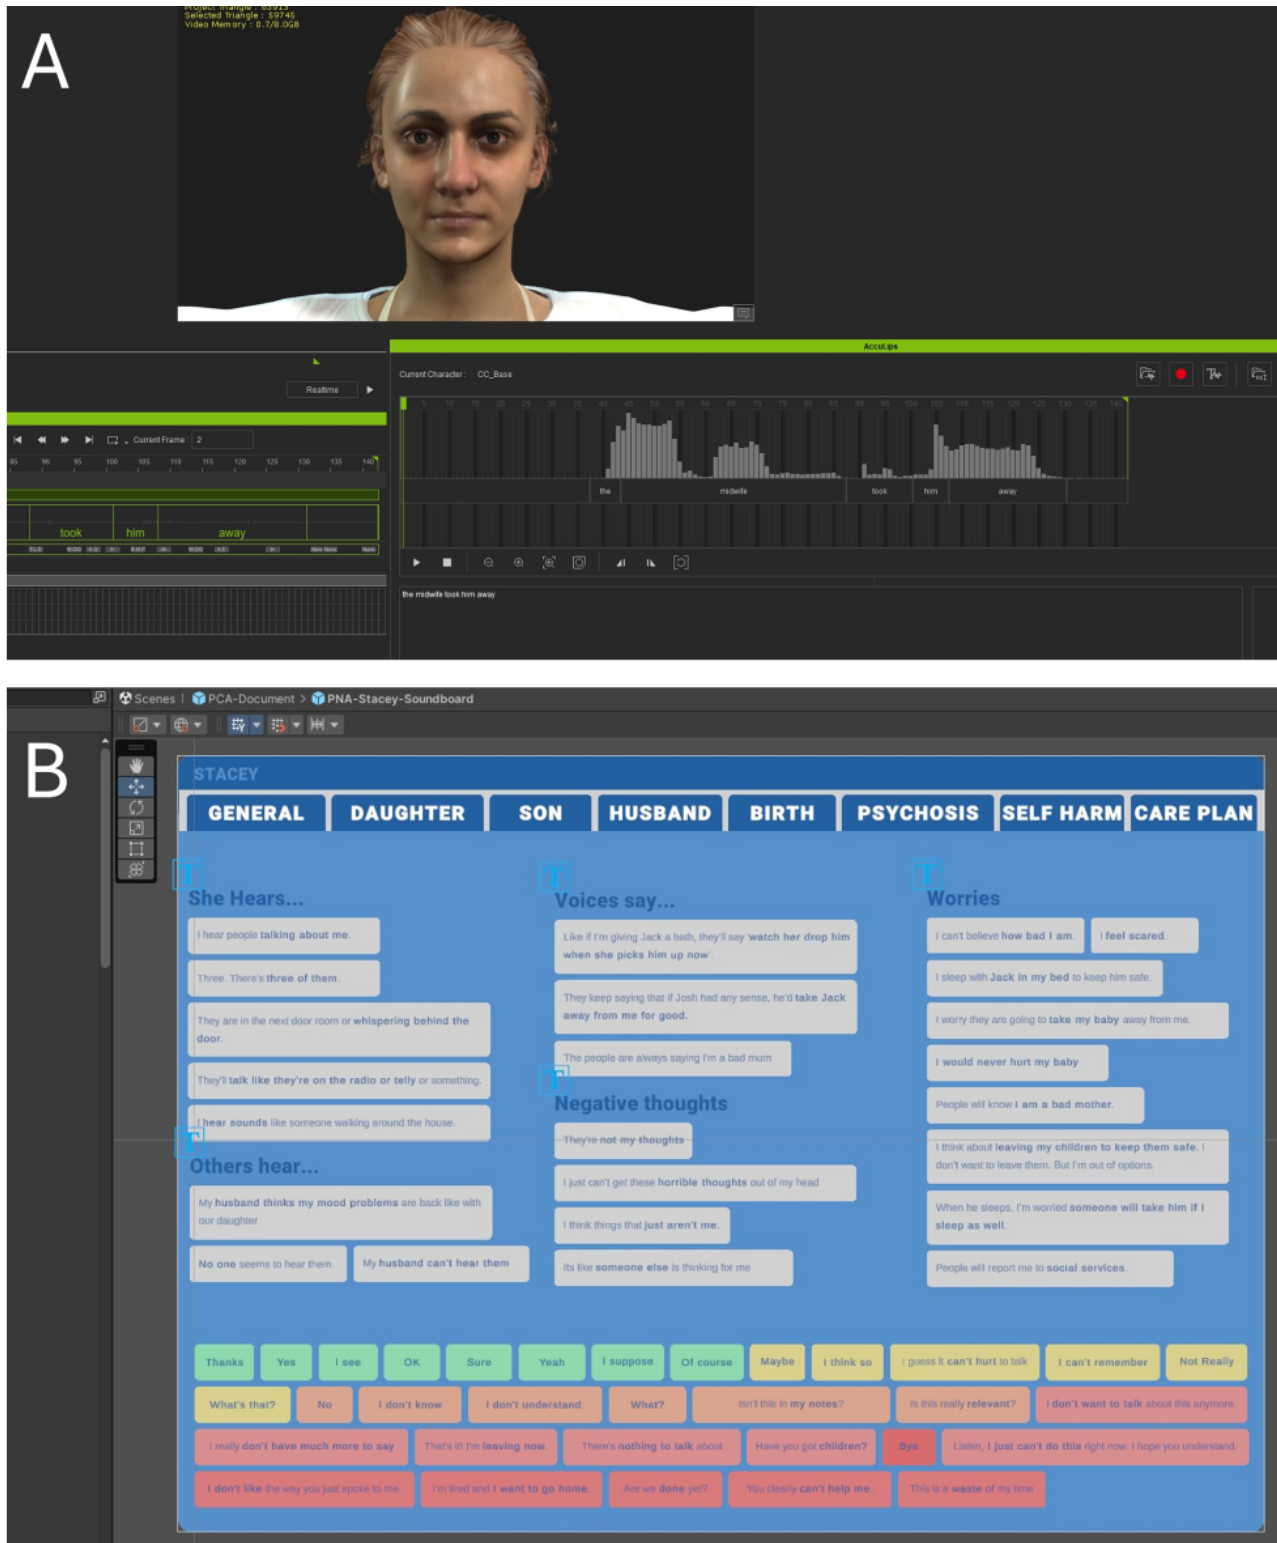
A

Project Triangle : 65913
Selected Triangle : 59745
Video Memory : 0.7/8.0GB

Realtime

Current Frame : 2

85 90 95 100 105 110 115 120 125 130 135 140

took him away

AccuLips

Current Character : CC_Base

5 10 15 20 25 30 35 40 45 50 55 60 65 70 75 80 85 90 95 100 105 110 115 120 125 130 135 140

the midwife took him away

the midwife took him away

B

Scenes | PCA-Document > PNA-Stacey-Soundboard

STACEY

GENERAL DAUGHTER SON HUSBAND BIRTH PSYCHOSIS SELF HARM CARE PLAN

She Hears...

I hear people talking about me.

Three. There's three of them.

They are in the next door room or whispering behind the door.

They'll talk like they're on the radio or telly or something.

I hear sounds like someone walking around the house.

Others hear...

My husband thinks my mood problems are back like with our daughter

No one seems to hear them.

My husband can't hear them

Voices say...

Like if I'm giving Jack a bath, they'll say 'watch her drop him when she picks him up now'.

They keep saying that if Josh had any sense, he'd take Jack away from me for good.

The people are always saying I'm a bad mum

Negative thoughts

They're not my thoughts

I just can't get these horrible thoughts out of my head

I think things that just aren't me.

Its like someone else is thinking for me

Worries

I can't believe how bad I am.

I feel scared.

I sleep with Jack in my bed to keep him safe.

I worry they are going to take my baby away from me.

I would never hurt my baby

People will know I am a bad mother.

I think about leaving my children to keep them safe. I don't want to leave them. But I'm out of options.

When he sleeps, I'm worried someone will take him if I sleep as well.

People will report me to social services.

Thanks Yes I see OK Sure Yeah I suppose Of course Maybe I think so I guess it can't hurt to talk I can't remember Not Really

What's that? No I don't know I don't understand. What? Isn't this in my notes? Is this really relevant? I don't want to talk about this anymore.

I really don't have much more to say That's it! I'm leaving now. There's nothing to talk about Have you got children? Bye Listen, I just can't do this right now. I hope you understand.

I don't like the way you just spoke to me. I'm tired and I want to go home. Are we done yet? You clearly can't help me. This is a waste of my time